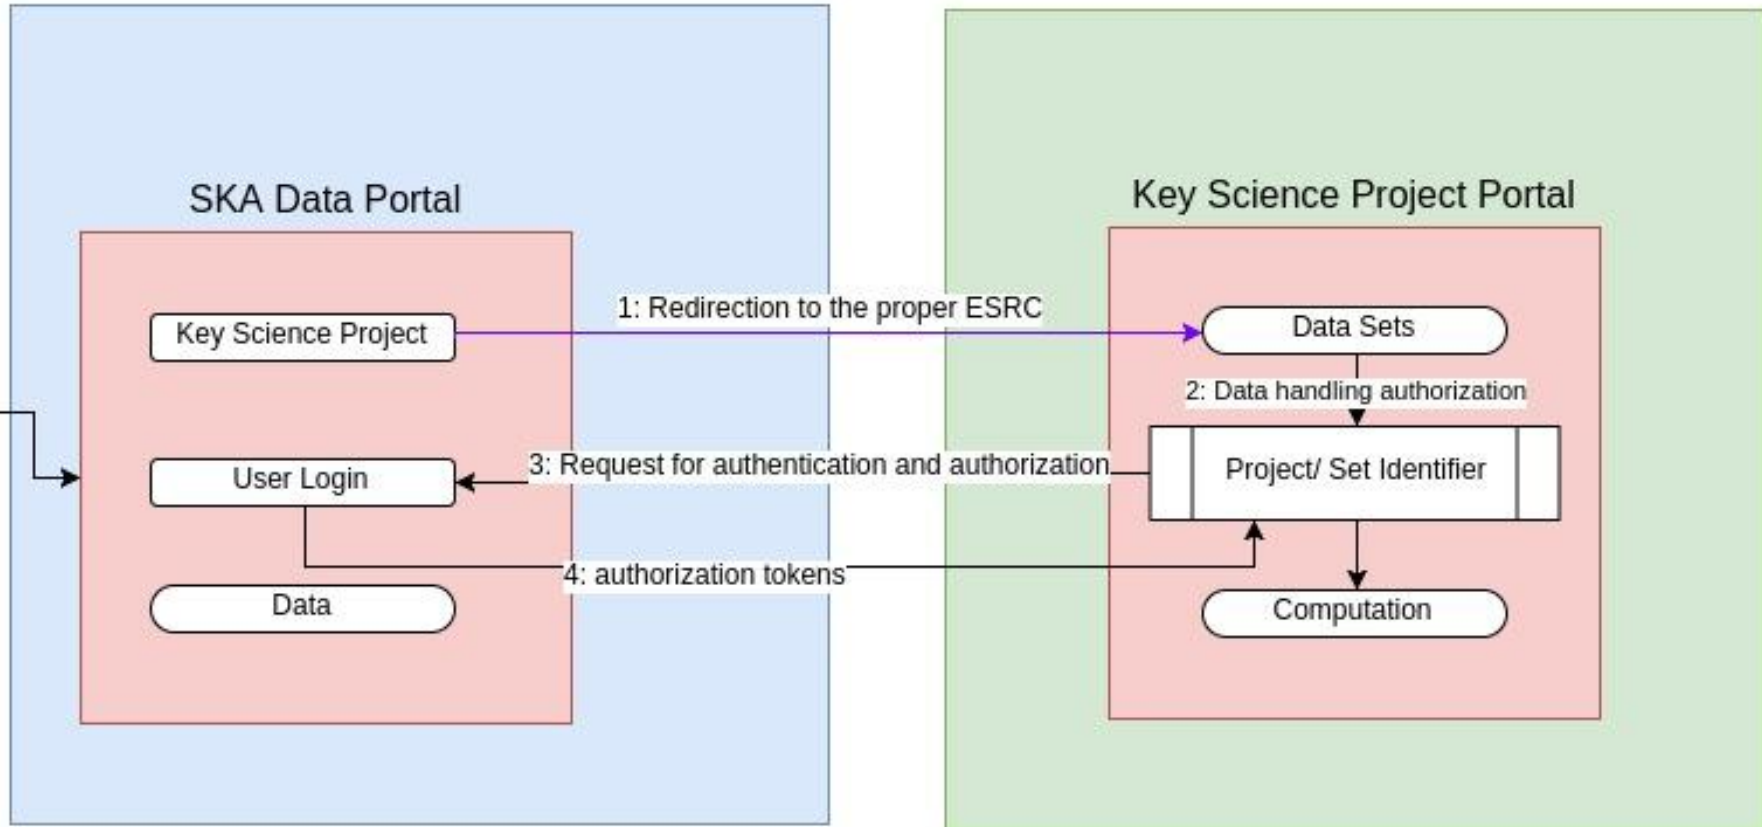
SKA Data Portal

Key Science Project

User Login

Data

1: Redirection to the proper ESRC

3: Request for authentication and authorization

4: authorization tokens

Key Science Project Portal

Data Sets

2: Data handling authorization

Project/ Set Identifier

Computation